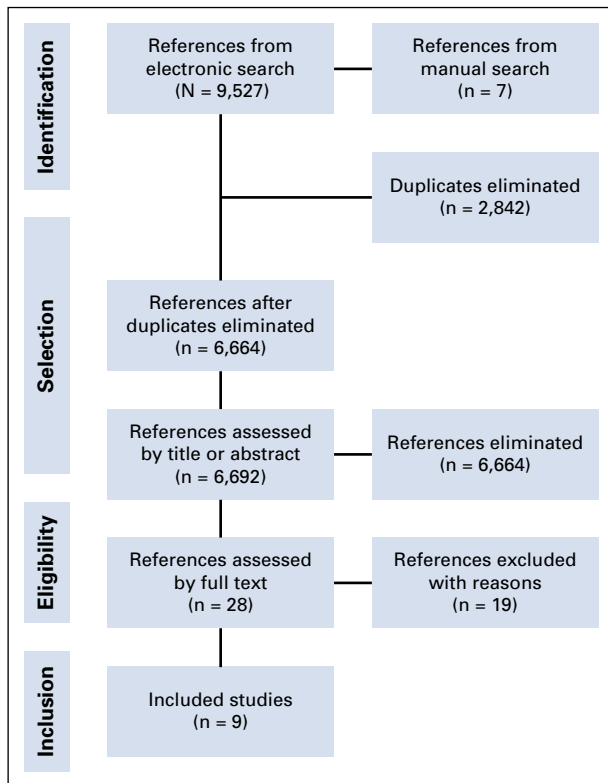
Identification

References from electronic search (N = 9,527)

References from manual search (n = 7)

Duplicates eliminated (n = 2,842)

Selection

References after duplicates eliminated (n = 6,664)

References assessed by title or abstract (n = 6,692)

References eliminated (n = 6,664)

Eligibility

References assessed by full text (n = 28)

References excluded with reasons (n = 19)

Inclusion

Included studies (n = 9)